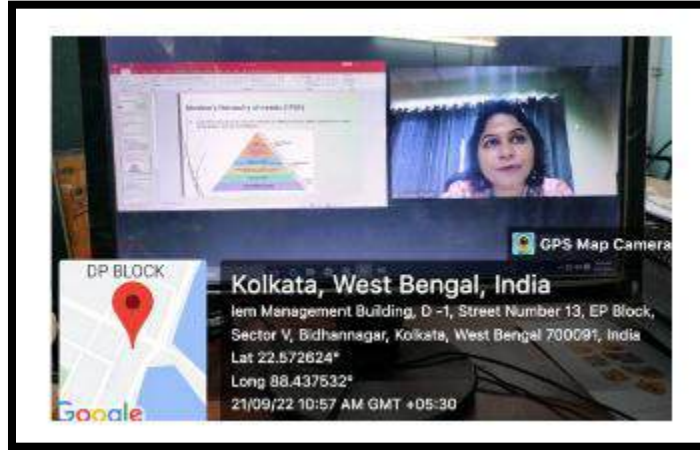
Maslow's Hierarchy of needs (1943)

GPS Map Camera

DP BLOCK

Google

Kolkata, West Bengal, India

Iem Management Building, D -1, Street Number 13, EP Block, Sector V, Bidhannagar, Kolkata, West Bengal 700091, India

Lat 22.572624°

Long 88.437532°

21/09/22 10:57 AM GMT +05:30